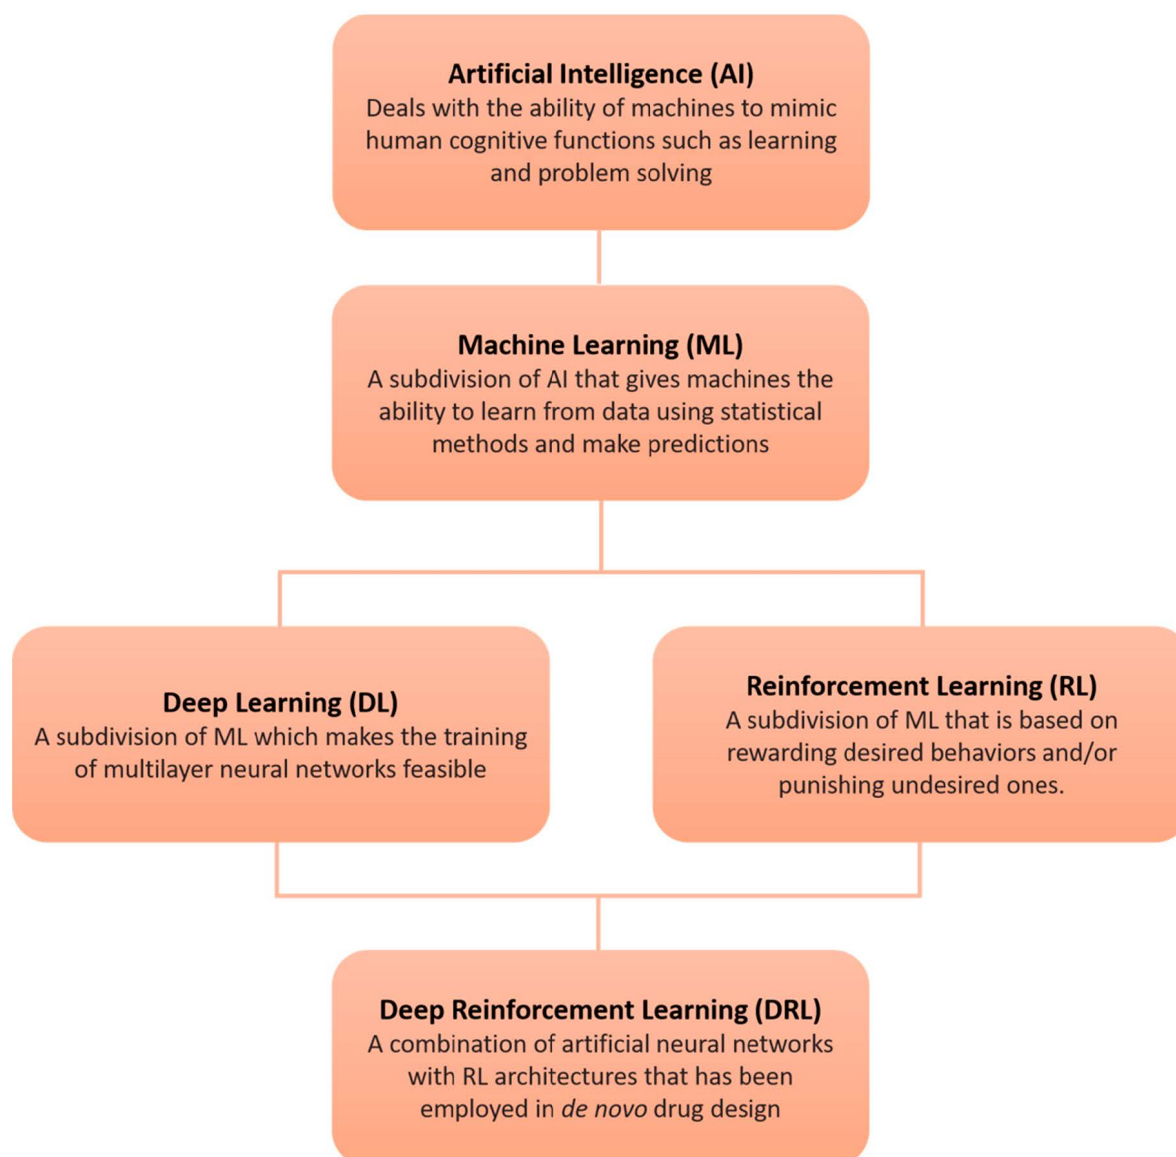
Artificial Intelligence (AI)
Deals with the ability of machines to mimic human cognitive functions such as learning and problem solving

Machine Learning (ML)
A subdivision of AI that gives machines the ability to learn from data using statistical methods and make predictions

Deep Learning (DL)
A subdivision of ML which makes the training of multilayer neural networks feasible

Reinforcement Learning (RL)
A subdivision of ML that is based on rewarding desired behaviors and/or punishing undesired ones.

Deep Reinforcement Learning (DRL)
A combination of artificial neural networks with RL architectures that has been employed in de novo drug design